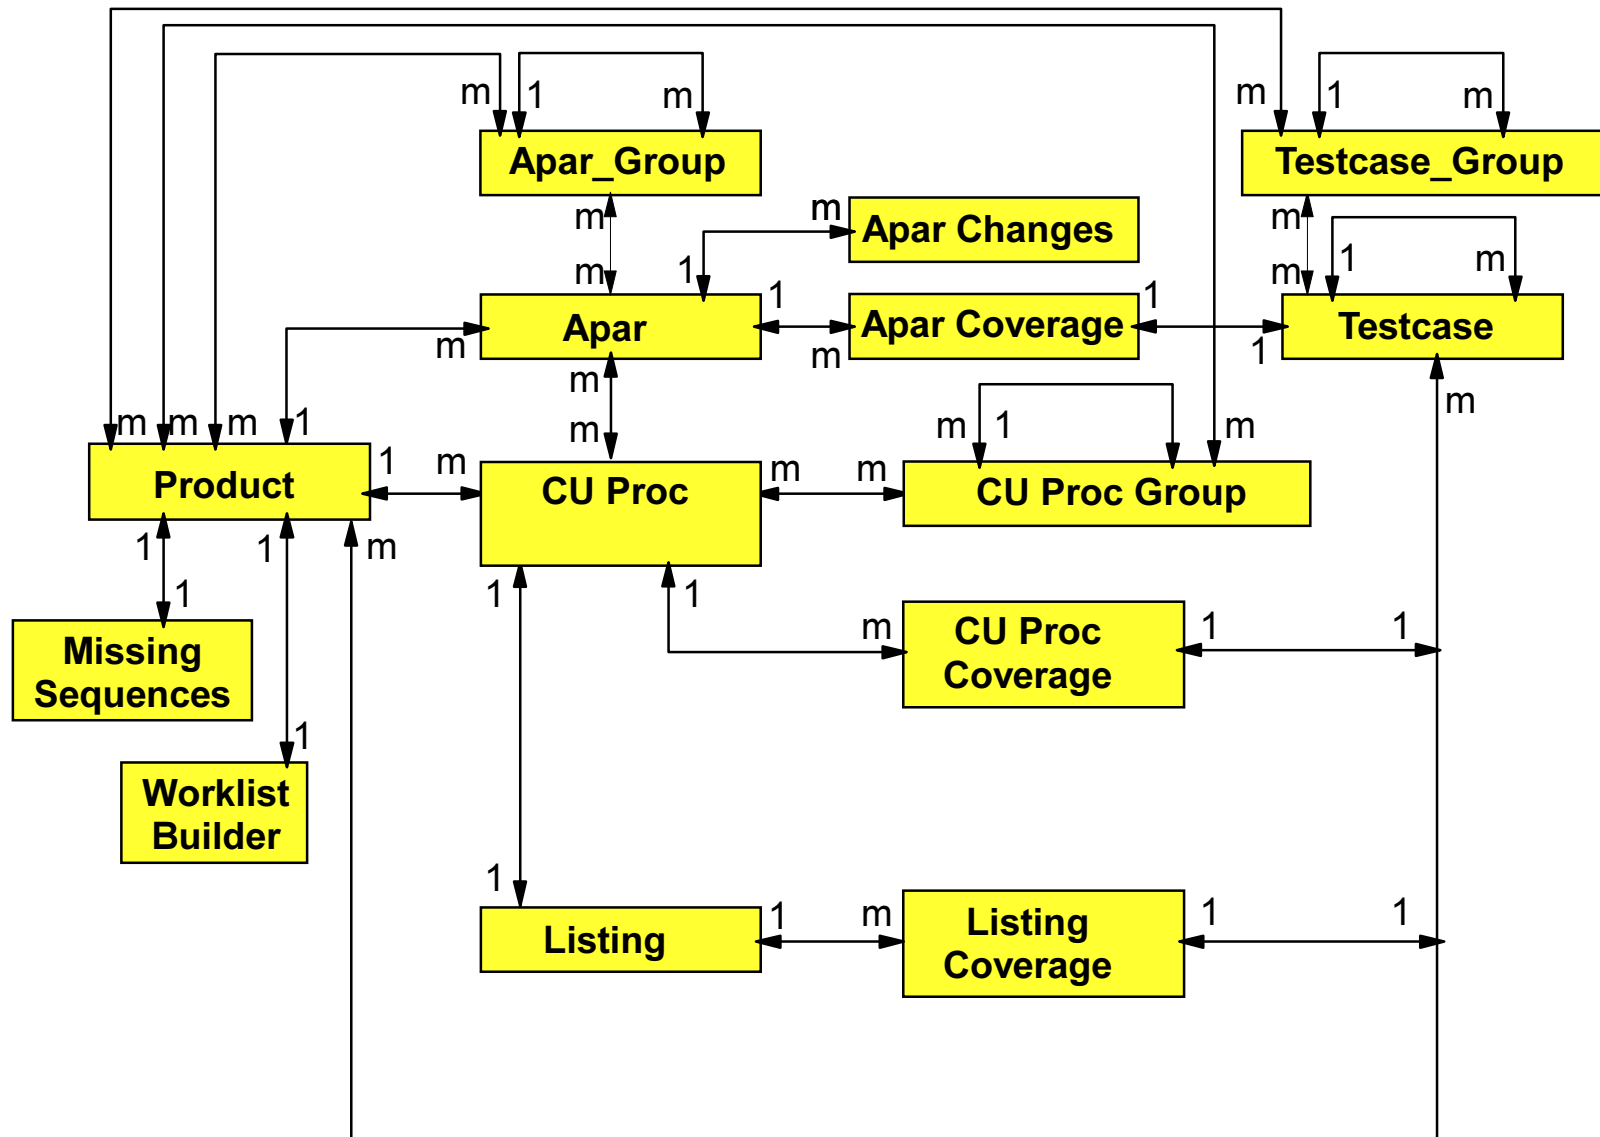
m 1 m
Apar_Group

m 1 m
Testcase_Group

m
m
m
Apar Changes

1
m
1 m 1
Testcase

Apar

1
Apar Coverage

m m
1

m
m
m

m m m 1
Product

1 m
CU Proc

m 1
m m
CU Proc Group

m
1 1
m

1
Missing Sequences

1
1
m
CU Proc Coverage

1 1

1
Worklist Builder

1
Listing

1 m
Listing Coverage

1 1